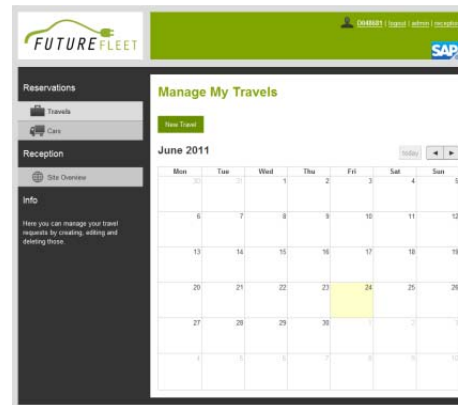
FUTURE FLEET

D046681 | logout | admin | reception

SAP

Reservations

Travels

Cars

Reception

Site Overview

Info

Here you can manage your travel requests by creating, editing and deleting those.

Manage My Travels

New Travel

June 2011

today

| Mon | Tue | Wed | Thu | Fri | Sat | Sun |
|---|---|---|---|---|---|---|
| 30 | 31 | 1 | 2 | 3 | 4 | 5 |
| 6 | 7 | 8 | 9 | 10 | 11 | 12 |
| 13 | 14 | 15 | 16 | 17 | 18 | 19 |
| 20 | 21 | 22 | 23 | 24 | 25 | 26 |
| 27 | 28 | 29 | 30 | 1 | 2 | 3 |
| 4 | 5 | 6 | 7 | 8 | 9 | 10 |